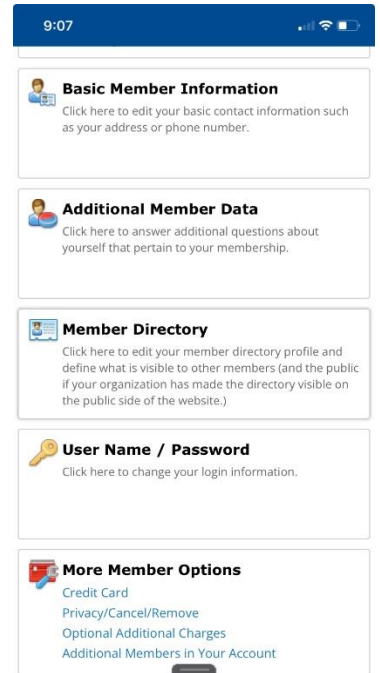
9:07

Basic Member Information
Click here to edit your basic contact information such as your address or phone number.

Additional Member Data
Click here to answer additional questions about yourself that pertain to your membership.

Member Directory
Click here to edit your member directory profile and define what is visible to other members (and the public if your organization has made the directory visible on the public side of the website.)

User Name / Password
Click here to change your login information.

More Member Options
Credit Card
Privacy/Cancel/Remove
Optional Additional Charges
Additional Members in Your Account